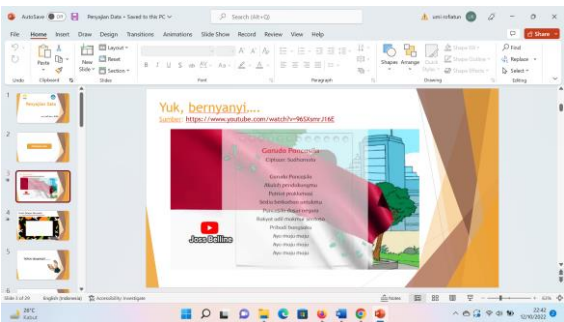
AutoSave Off Penyajian Data • Saved to this PC Search (Alt+Q) umi nifatun

File Home Insert Draw Design Transitions Animations Slide Show Record Review View Help Share

Paste New Slide Layout Reset Section Shapes Arrange Quick Styles Shape Fill Shape Outline Shape Effects Find Replace Select

Undo Clipboard Slides Font Paragraph Drawing Editing

Yuk, bernyanyi....

Sumber: https://www.youtube.com/watch?v=96Starn7I6E

Garuda Pancasila
Ciptaan: Sudharnoto

Garuda Pancasila
Akulah pendukungmu
Patriot proklamasi
Sedia berkorban untukmu
Pancasila dasar negara
Rakyat adil makmur sentosa
Pribadi bangsaku
Ayo maju maju
Ayo maju maju
Ayo maju maju

Joss Belline

Slide 3 of 29 English (Indonesia) Accessibility: Investigate Notes 62%

26°C Kabut 22:42 12/10/2022